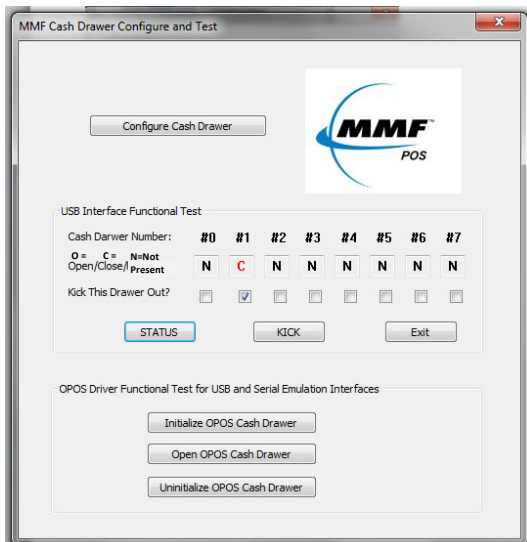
MMF Cash Drawer Configure and Test

Configure Cash Drawer

MMF™ POS

USB Interface Functional Test

Cash Darwer Number: #0 #1 #2 #3 #4 #5 #6 #7

O = C = N=Not
Open/Close/I Present

| N | C | N | N | N | N | N | N |
|---|---|---|---|---|---|---|---|

Kick This Drawer Out?

STATUS KICK Exit

OPOS Driver Functional Test for USB and Serial Emulation Interfaces

Initialize OPOS Cash Drawer

Open OPOS Cash Drawer

Uninitialize OPOS Cash Drawer